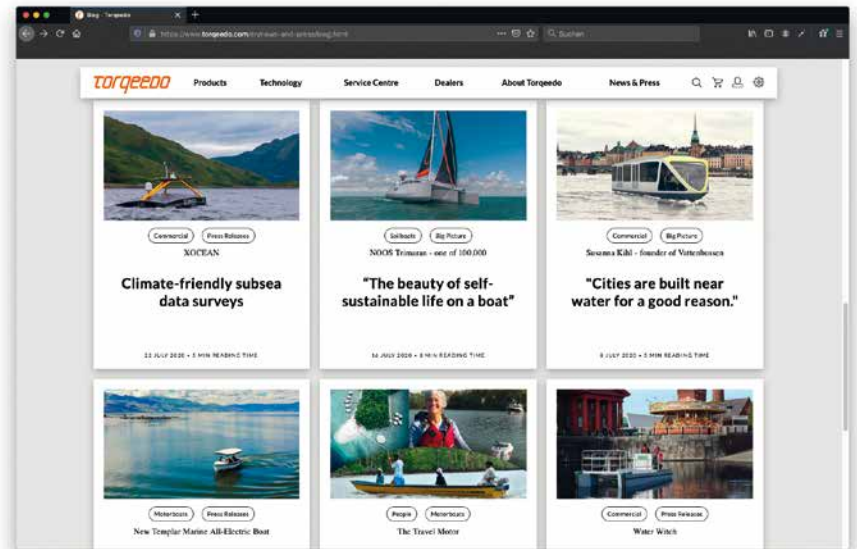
Blog - Torqeedo

https://www.torqeedo.com/en/news-and-press/blog.html

Suchen

TORQEEDO Products Technology Service Centre Dealers About Torqeedo News & Press

Commercial Press Releases

XOCEAN

Climate-friendly subsea data surveys

23 JULY 2020 • 5 MIN READING TIME

Sailboats Big Picture

NOOS Trimaran - one of 100.000

“The beauty of self-sustainable life on a boat”

16 JULY 2020 • 8 MIN READING TIME

Commercial Big Picture

Susanna Kihl - founder of Vattenbussen

"Cities are built near water for a good reason."

8 JULY 2020 • 5 MIN READING TIME

Motorboats Press Releases

New Templar Marine All-Electric Boat

People Motorboats

The Travel Motor

Commercial Press Releases

Water Witch